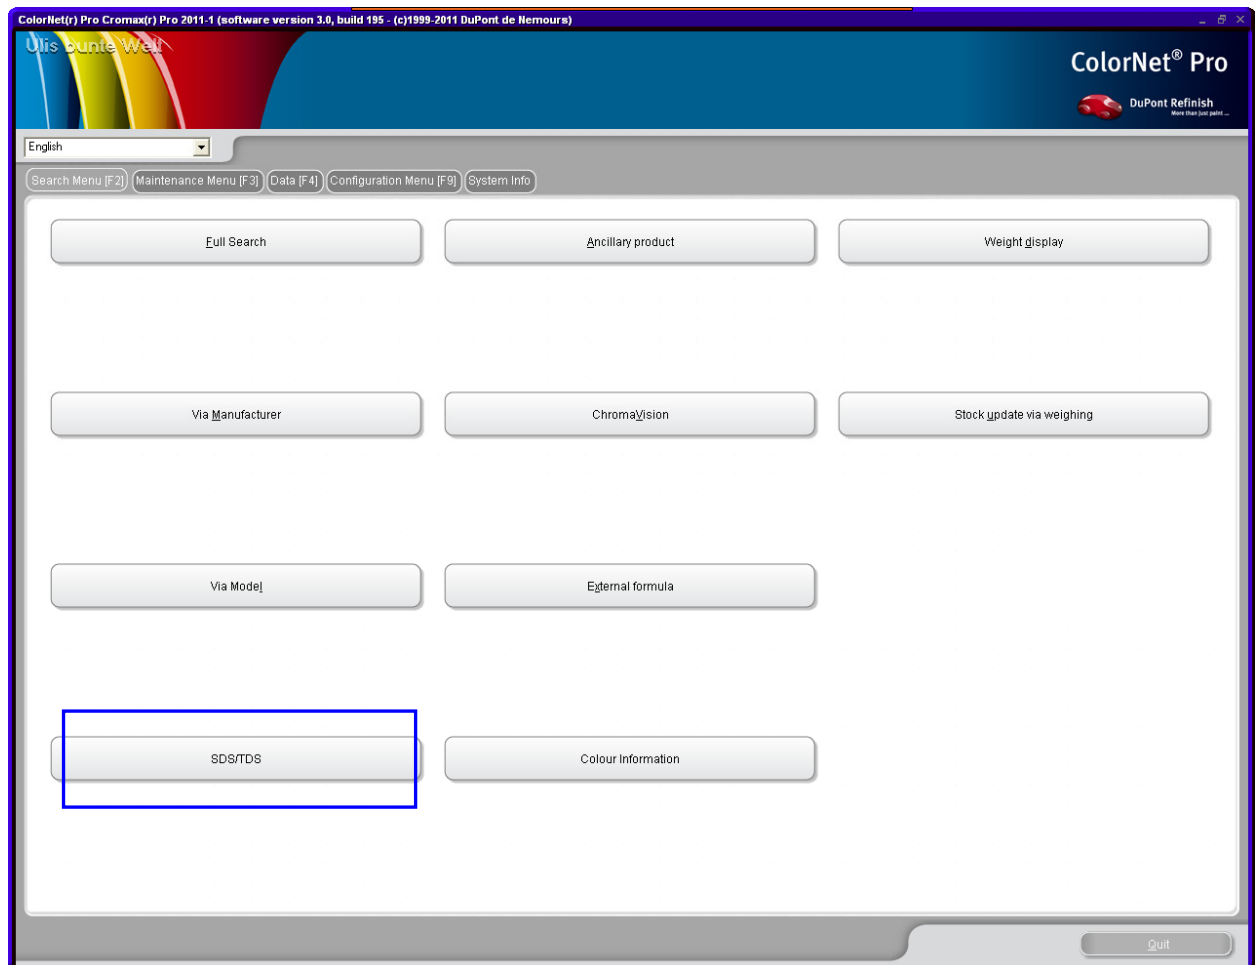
ColorNet(r) Pro Cromax(r) Pro 2011-1 (software version 3.0, build 195 - (c)1999-2011 DuPont de Nemours)

Uli's bunte Welt

ColorNet® Pro

DuPont Refinish
More than just paint ...

English

Search Menu [F2] Maintenance Menu [F3] Data [F4] Configuration Menu [F9] System Info

Full Search

Ancillary product

Weight display

Via Manufacturer

ChromaVision

Stock update via weighing

Via Model

External formula

SDS/TDS

Colour Information

Quit